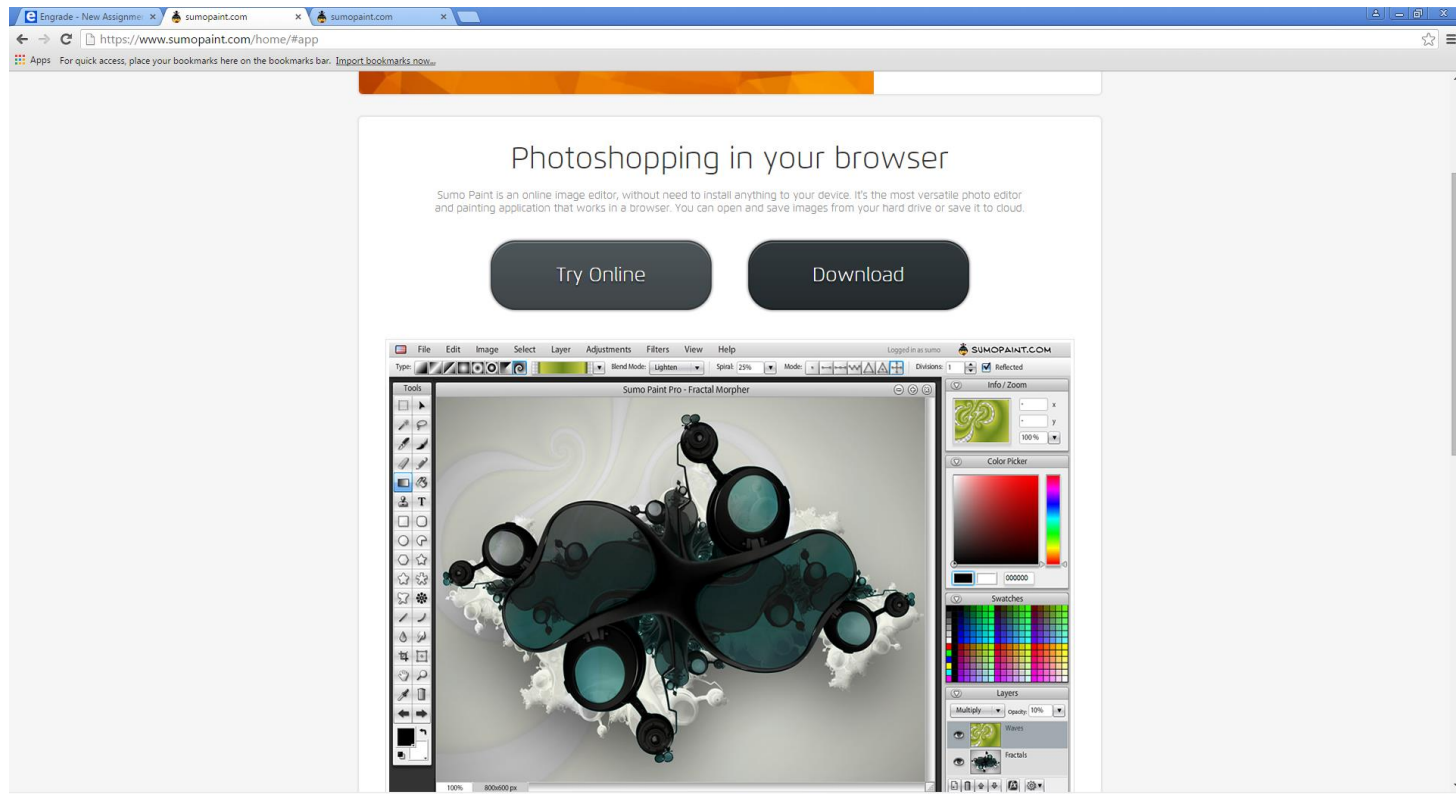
Engrade - New Assignme ×
sumopaint.com ×
sumopaint.com ×

https://www.sumopaint.com/home/#app

Apps For quick access, place your bookmarks here on the bookmarks bar. Import bookmarks now...

Photoshopping in your browser

Sumo Paint is an online image editor, without need to install anything to your device. It's the most versatile photo editor and painting application that works in a browser. You can open and save images from your hard drive or save it to cloud.

Try Online

Download

File Edit Image Select Layer Adjustments Filters View Help

Logged in as sumo

SUMOPAINT.COM

Type: Blend Mode: Lighten Spiral: 25% Mode: Divisions: 1 Reflected

Tools

Sumo Paint Pro - Fractal Morpher

Info / Zoom

x

y

100 %

Color Picker

000000

Swatches

Layers

Multiply Opacity: 10%

Waves

Fractals

100%

800x600 px